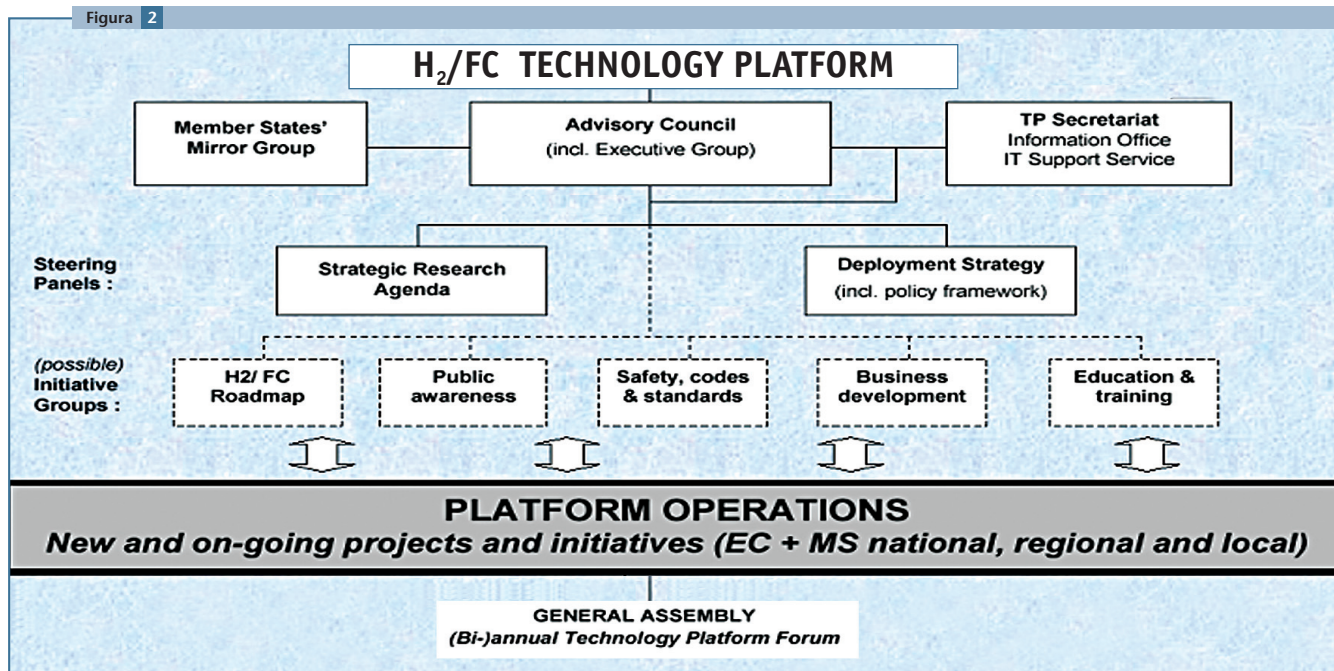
Figura 2

$H_2$/FC TECHNOLOGY PLATFORM

Member States' Mirror Group

Advisory Council (incl. Executive Group)

TP Secretariat Information Office IT Support Service

Steering Panels :

Strategic Research Agenda

Deployment Strategy (incl. policy framework)

(possible) Initiative Groups :

H2/ FC Roadmap

Public awareness

Safety, codes & standards

Business development

Education & training

PLATFORM OPERATIONS

New and on-going projects and initiatives (EC + MS national, regional and local)

GENERAL ASSEMBLY

(Bi-)annual Technology Platform Forum